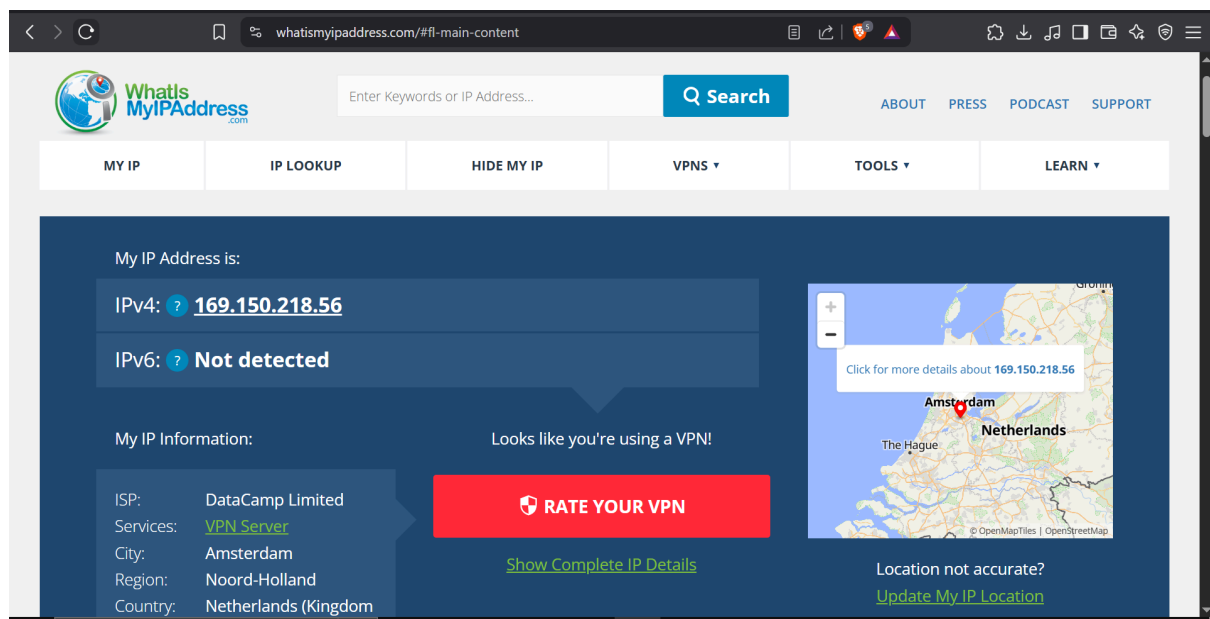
whatismyipaddress.com/#fl-main-content

WhatIs MyIPAddress .com

Enter Keywords or IP Address...

Search

ABOUT PRESS PODCAST SUPPORT

MY IP | IP LOOKUP | HIDE MY IP | VPNS ▾ | TOOLS ▾ | LEARN ▾

My IP Address is:

IPv4: ? 169.150.218.56

IPv6: ? Not detected

My IP Information:

Looks like you're using a VPN!

ISP: DataCamp Limited
Services: VPN Server
City: Amsterdam
Region: Noord-Holland
Country: Netherlands (Kingdom

RATE YOUR VPN

Show Complete IP Details

+
−
Click for more details about 169.150.218.56

Groning
Amsterdam
The Hague
Netherlands
© OpenMapTiles | © OpenStreetMap

Location not accurate?
Update My IP Location